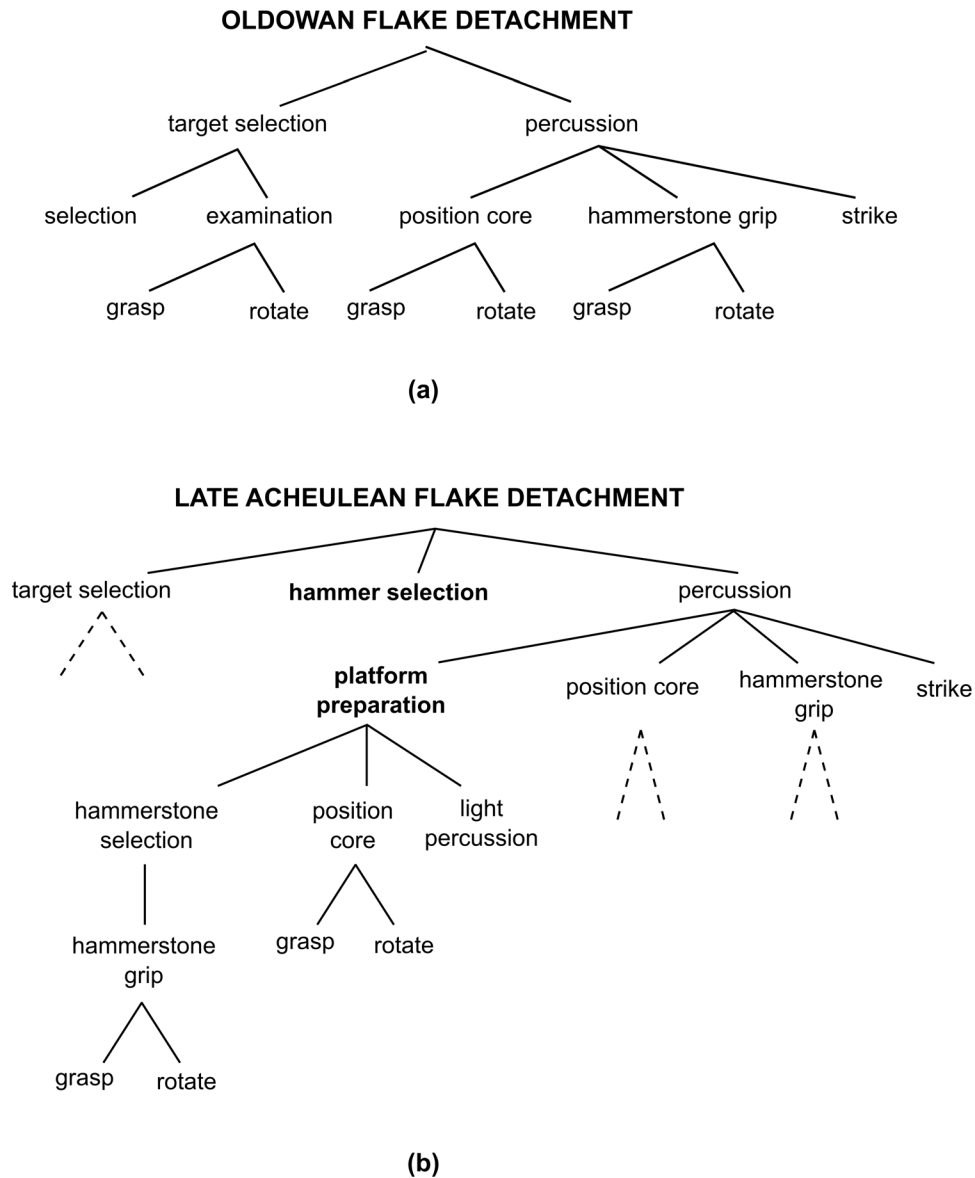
OLDOWAN FLAKE DETACHMENT

target selection

percussion

selection

examination

position core

hammerstone grip

strike

grasp

rotate

grasp

rotate

grasp

rotate

(a)

LATE ACHEULEAN FLAKE DETACHMENT

target selection

hammer selection

percussion

platform preparation

position core

hammerstone grip

strike

hammerstone selection

position core

light percussion

hammerstone grip

grasp

rotate

grasp

rotate

(b)